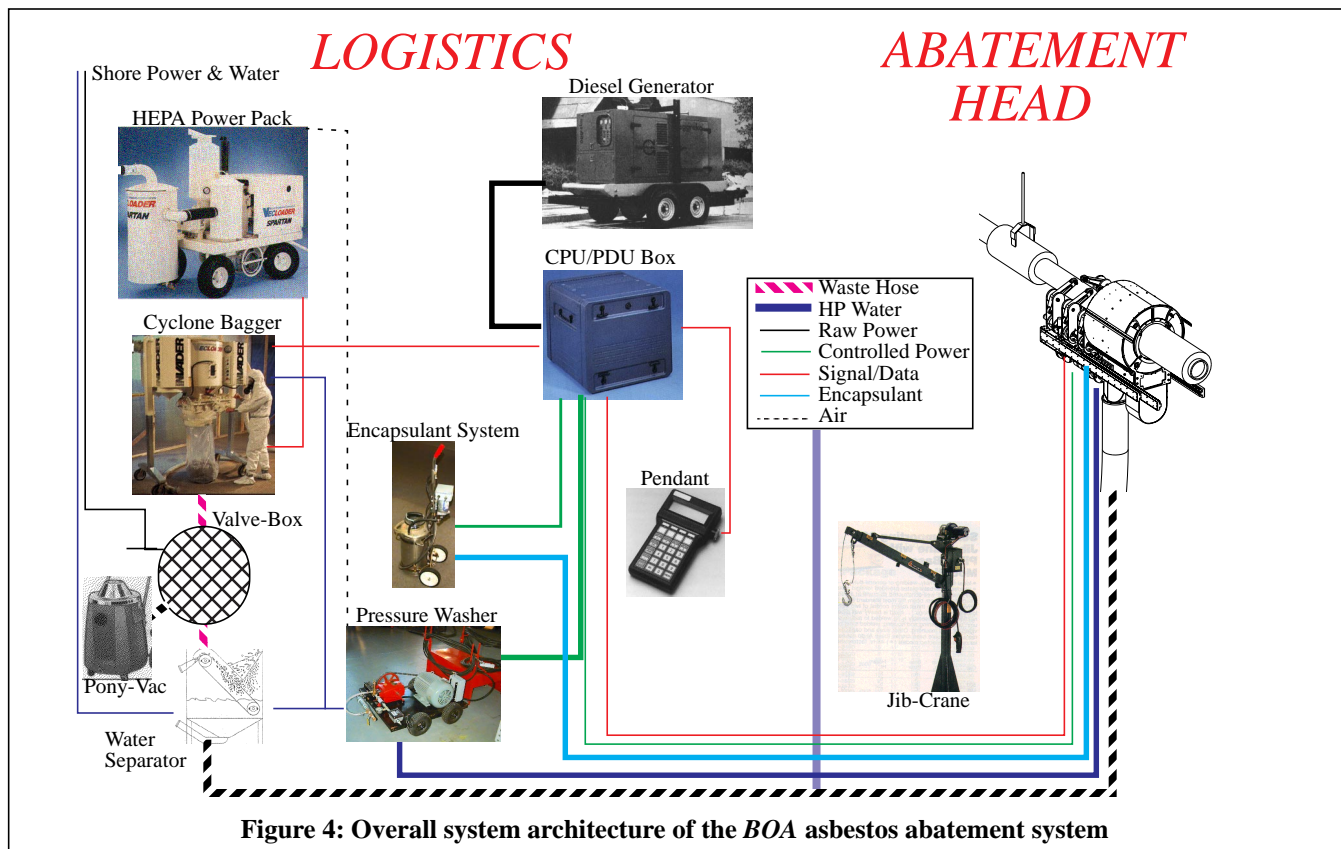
LOGISTICS

ABATEMENT HEAD

Shore Power & Water

HEPA Power Pack

VACLOADER SPARTAN

Diesel Generator

CPU/PDU Box

Waste Hose
HP Water
Raw Power
Controlled Power
Signal/Data
Encapsulant
Air

Cyclone Bagger

VACLOADER

Encapsulant System

Valve-Box

Pendant

Pony-Vac

Pressure Washer

Jib-Crane

Water Separator

Figure 4: Overall system architecture of the BOA asbestos abatement system